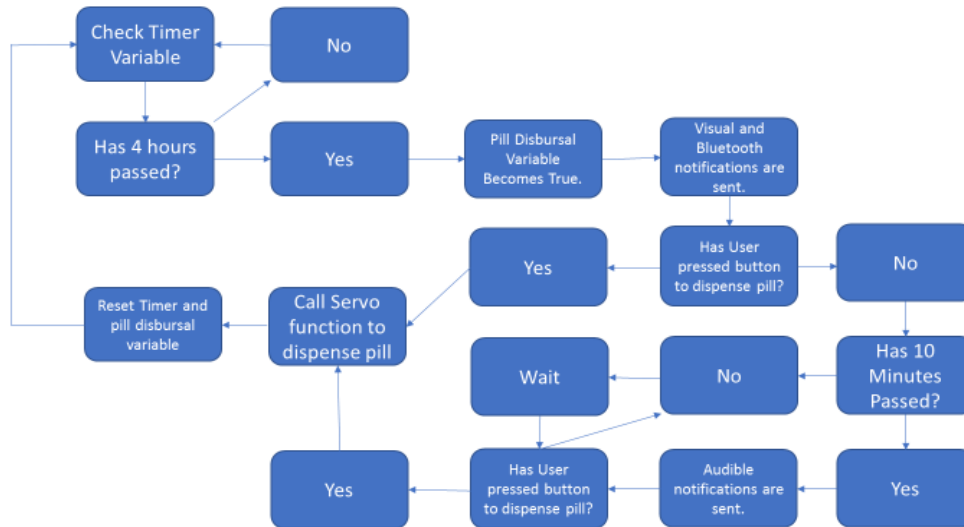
Check Timer Variable

No

Has 4 hours passed?

Yes

Pill Disbursal Variable Becomes True.

Visual and Bluetooth notifications are sent.

Yes

Has User pressed button to dispense pill?

No

Reset Timer and pill disbursal variable

Call Servo function to dispense pill

Wait

No

Has 10 Minutes Passed?

Yes

Has User pressed button to dispense pill?

Audible notifications are sent.

Yes